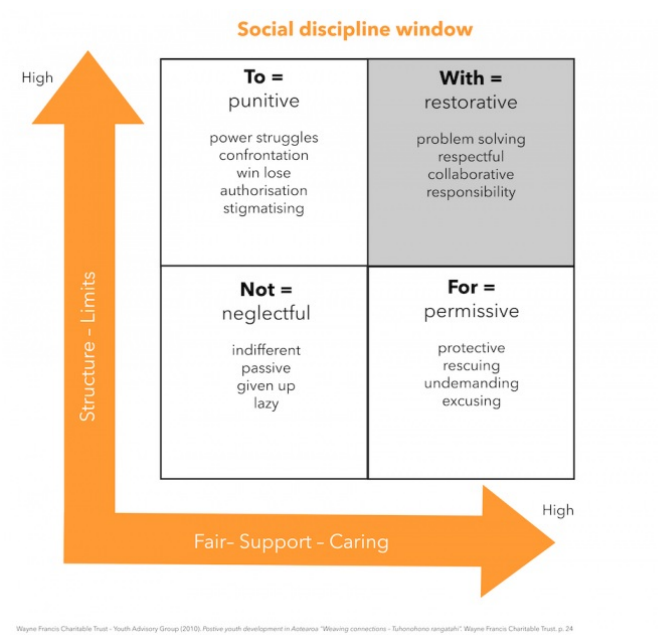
Social discipline window

High

| To = punitive<br>power struggles<br>confrontation<br>win lose<br>authorisation<br>stigmatising | With = restorative<br>problem solving<br>respectful<br>collaborative<br>responsibility |
|---|---|
| Not = neglectful<br>indifferent<br>passive<br>given up<br>lazy | For = permissive<br>protective<br>rescuing<br>undemanding<br>excusing |

Structure – Limits

High

Fair– Support – Caring

Wayne Francis Charitable Trust – Youth Advisory Group (2010). Positive youth development in Aotearoa "Weaving connections – Tuhonohono rangatahi". Wayne Francis Charitable Trust, p. 24